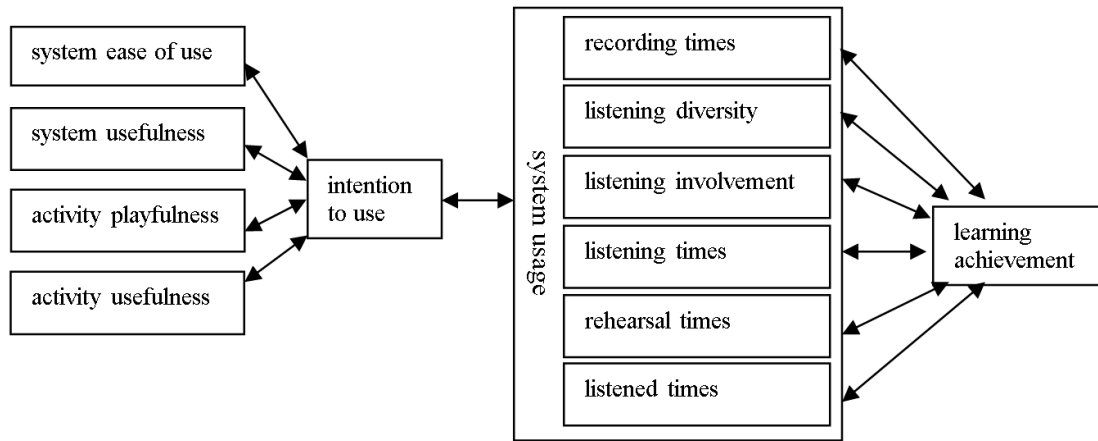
system ease of use
system usefulness
activity playfulness
activity usefulness
intention to use
system usage
recording times
listening diversity
listening involvement
listening times
rehearsal times
listened times
learning achievement